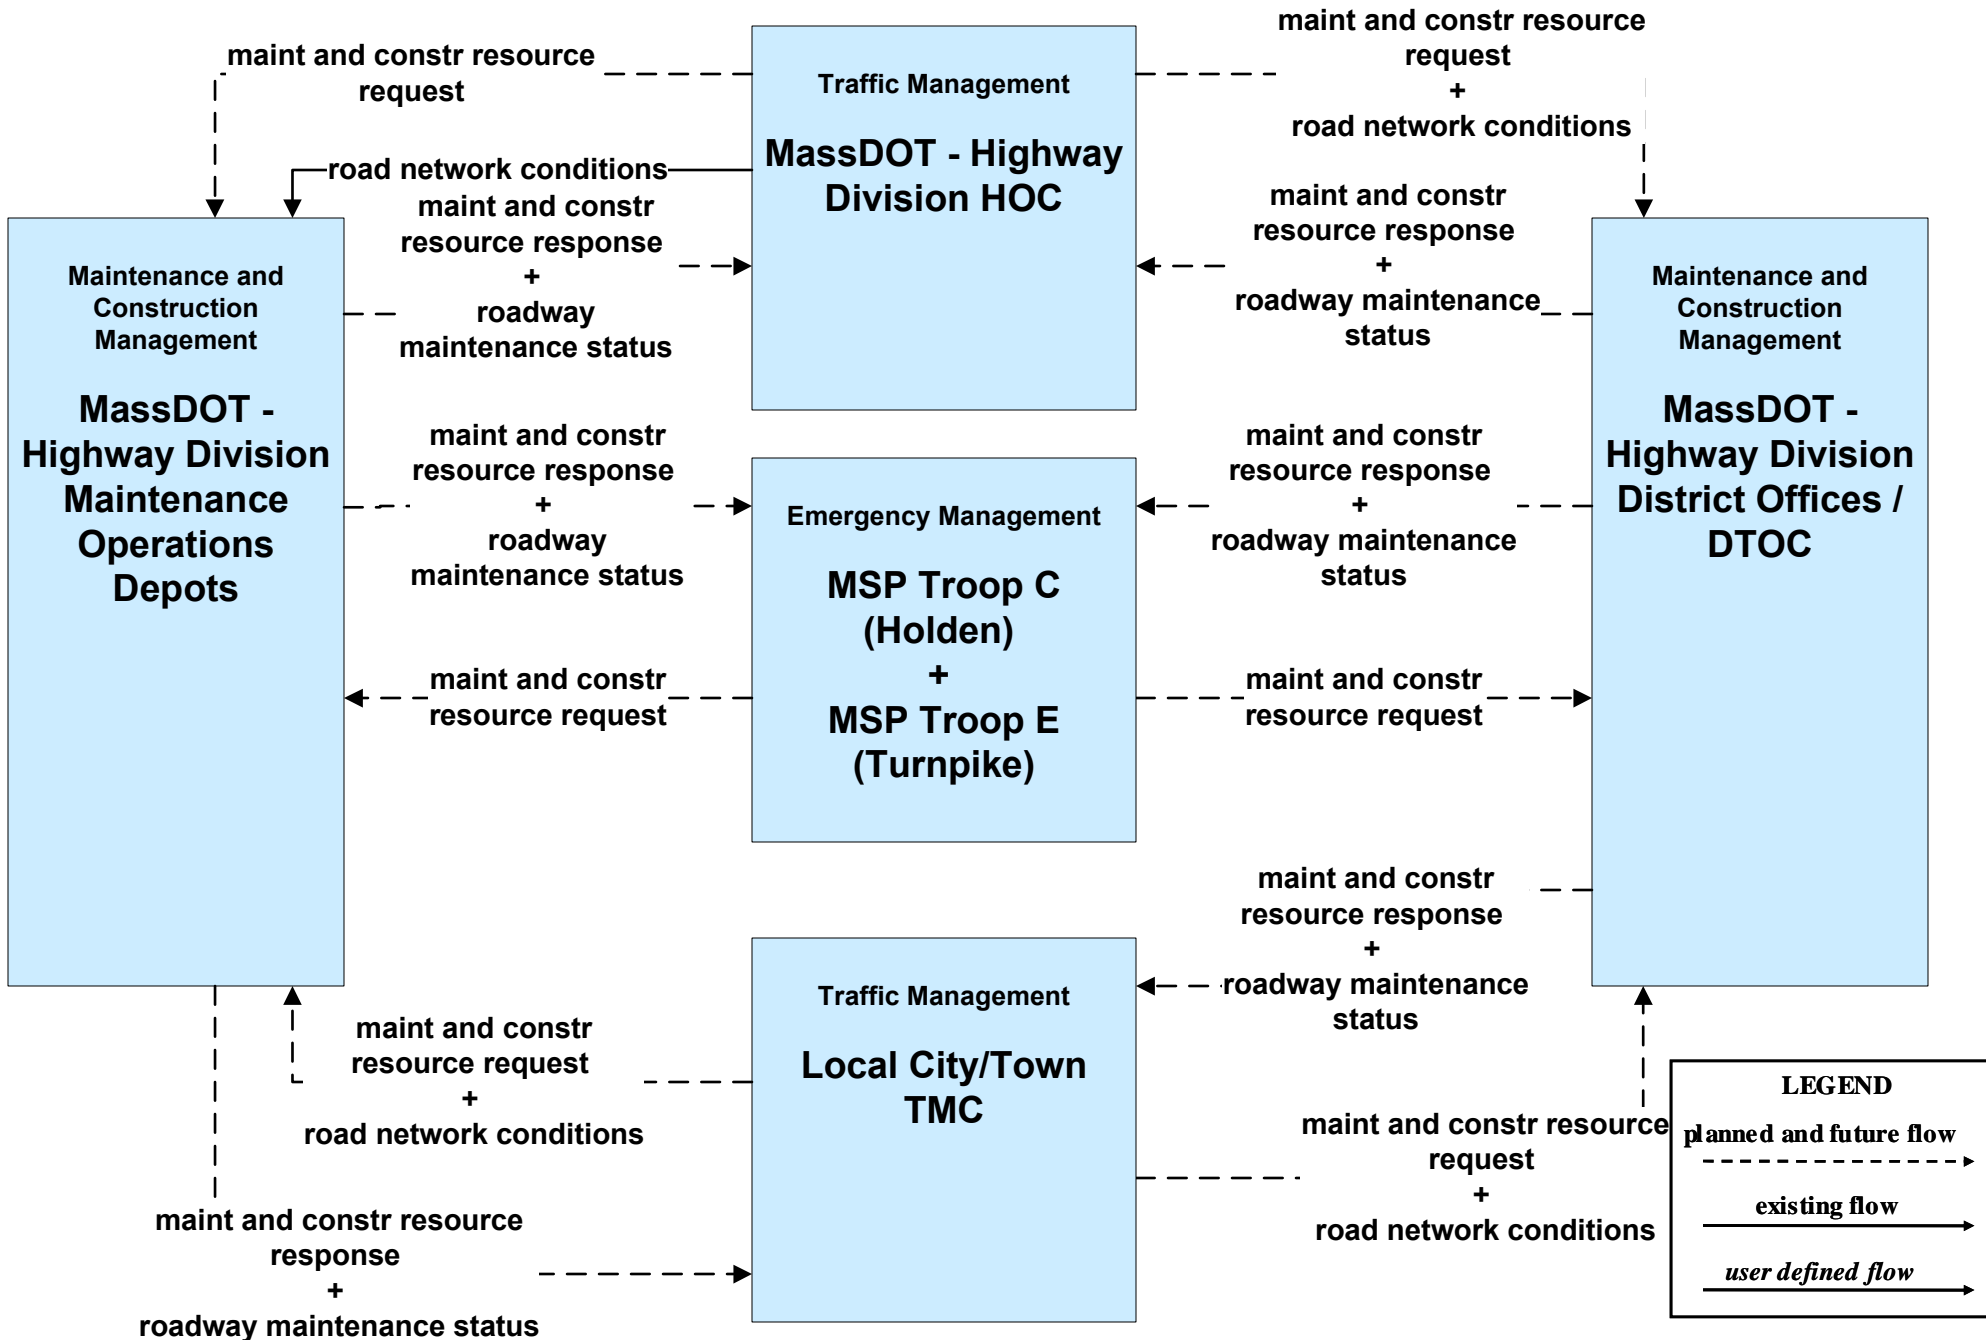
maint and constr resource request

Traffic Management

MassDOT - Highway Division HOC

maint and constr resource request
+
road network conditions

road network conditions

maint and constr resource response
+
roadway maintenance status

maint and constr resource response
+
roadway maintenance status

Maintenance and Construction Management

MassDOT - Highway Division Maintenance Operations Depots

Maintenance and Construction Management

MassDOT - Highway Division District Offices / DTOC

maint and constr resource response
+
roadway maintenance status

maint and constr resource response
+
roadway maintenance status

Emergency Management

MSP Troop C (Holden)
+
MSP Troop E (Turnpike)

maint and constr resource request

maint and constr resource request

maint and constr resource response
+
roadway maintenance status

Traffic Management

Local City/Town TMC

maint and constr resource request
+
road network conditions

maint and constr resource request
+
road network conditions

maint and constr resource response
+
roadway maintenance status

LEGEND
planned and future flow
existing flow
user defined flow